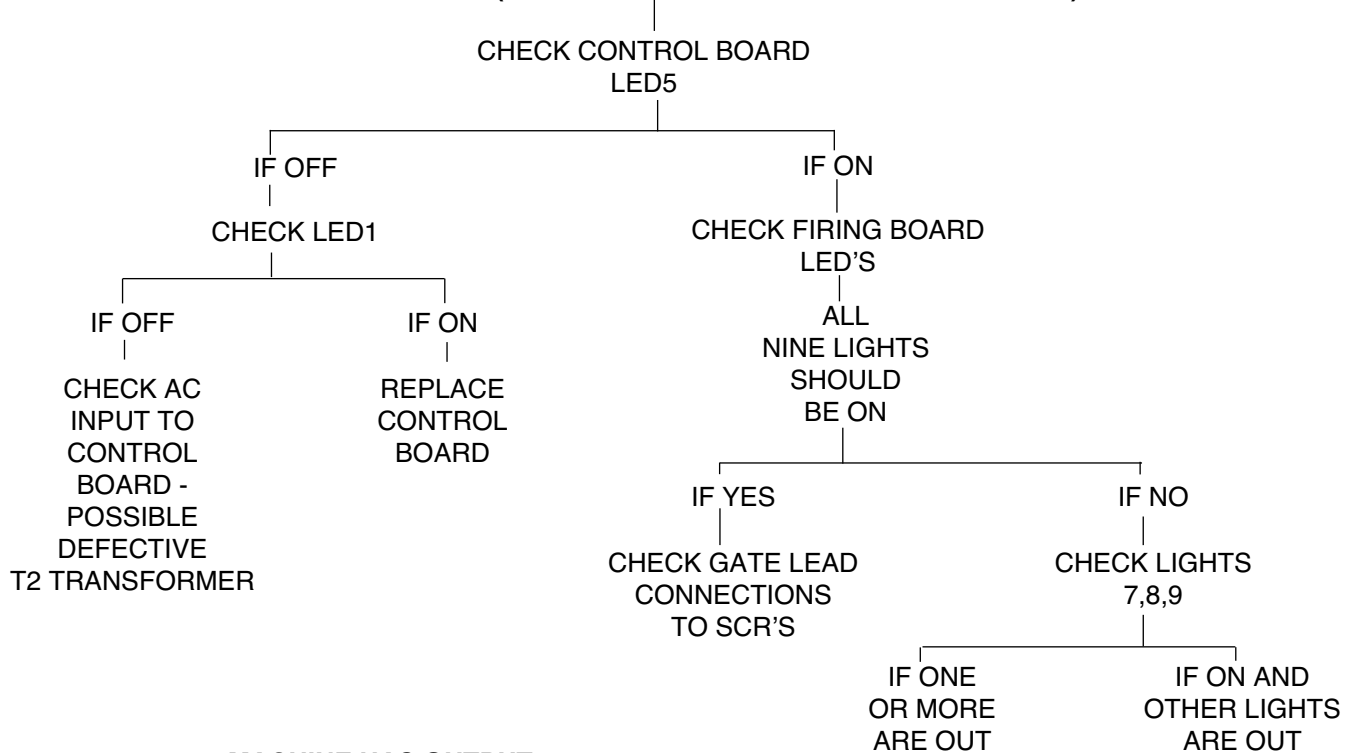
CHECK CONTROL BOARD LED5

IF OFF

CHECK LED1

IF OFF

CHECK AC INPUT TO CONTROL BOARD - POSSIBLE DEFECTIVE T2 TRANSFORMER

IF ON

REPLACE CONTROL BOARD

IF ON

CHECK FIRING BOARD LED'S

ALL NINE LIGHTS SHOULD BE ON

IF YES

CHECK GATE LEAD CONNECTIONS TO SCR'S

IF NO

CHECK LIGHTS 7,8,9

IF ONE OR MORE ARE OUT

IF ON AND OTHER LIGHTS ARE OUT